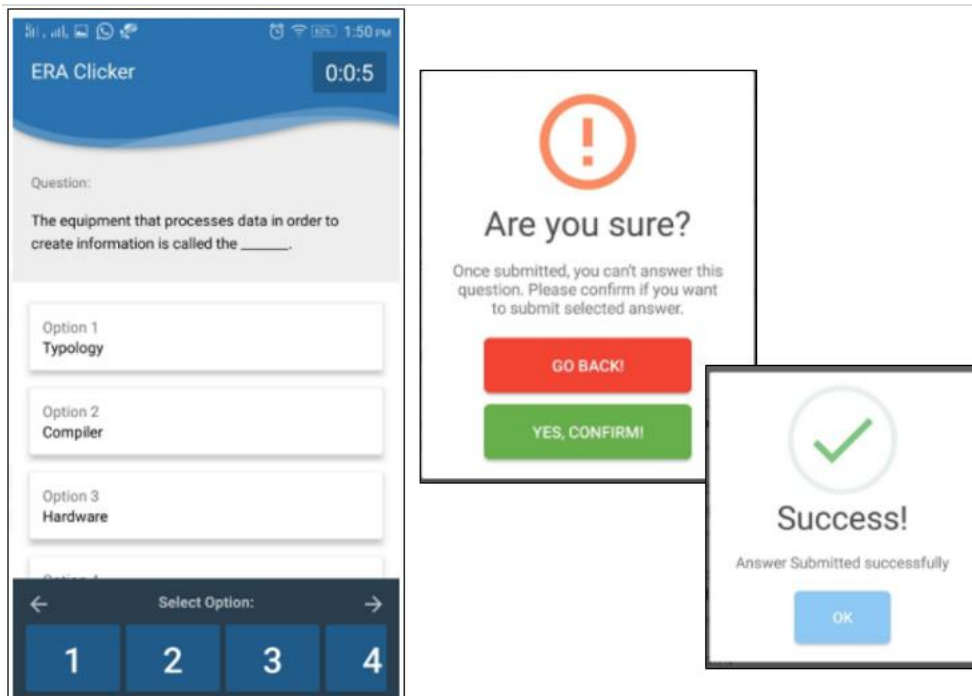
1:50 PM

ERA Clicker

0:0:5

Question:

The equipment that processes data in order to create information is called the ______.

Option 1
Typology

Option 2
Compiler

Option 3
Hardware

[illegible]

← Select Option: →

1 2 3 4

!

Are you sure?

Once submitted, you can't answer this question. Please confirm if you want to submit selected answer.

GO BACK!

YES, CONFIRM!

Success!

Answer Submitted successfully

OK